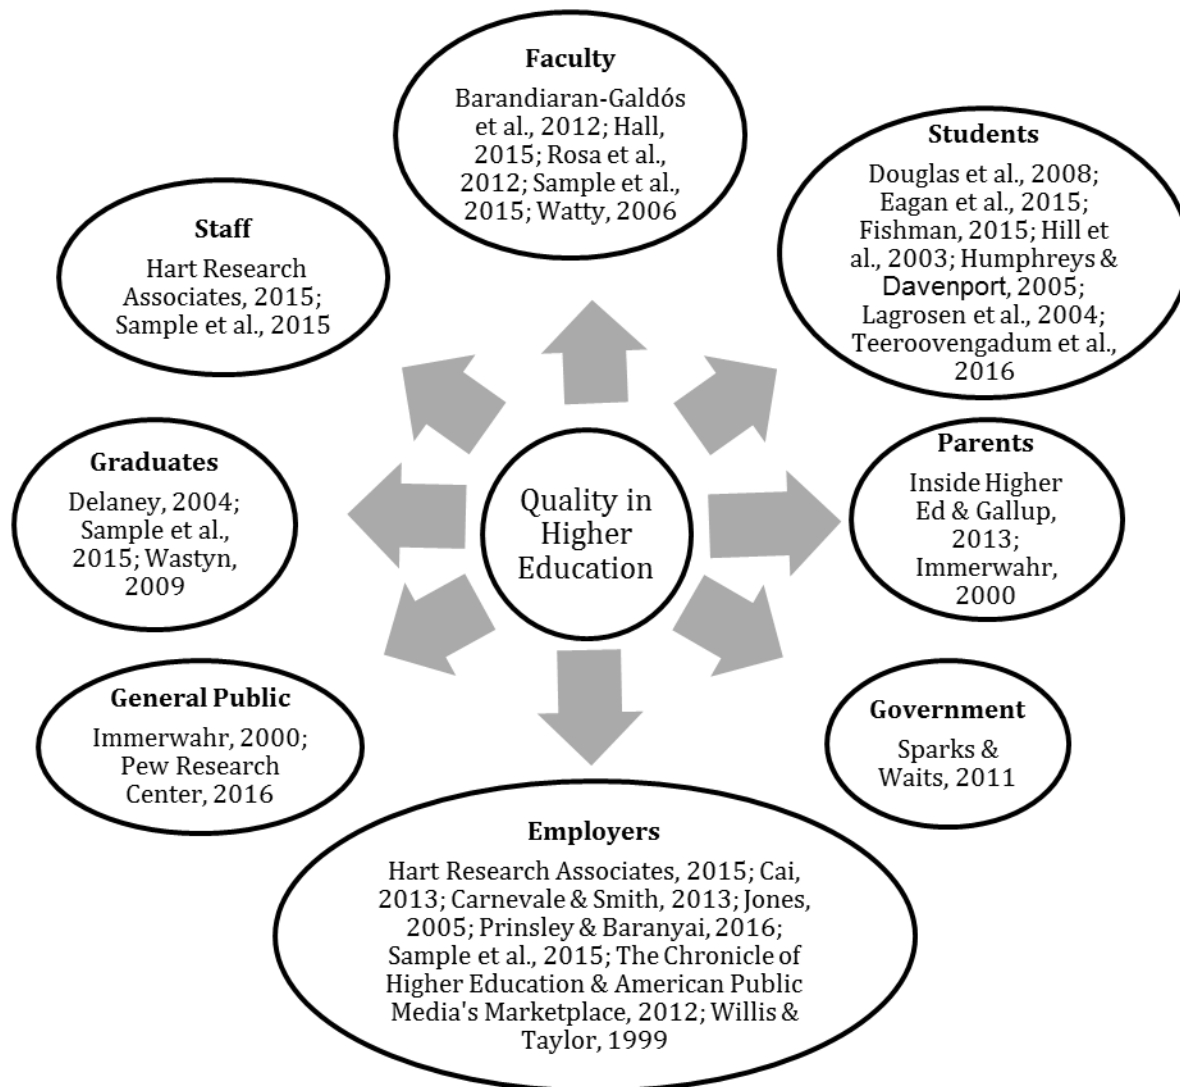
Faculty

Barandiaran-Galdós et al., 2012; Hall, 2015; Rosa et al., 2012; Sample et al., 2015; Watty, 2006

Students

Douglas et al., 2008; Eagan et al., 2015; Fishman, 2015; Hill et al., 2003; Humphreys & Davenport, 2005; Lagrosen et al., 2004; Teeroovengadum et al., 2016

Staff

Hart Research Associates, 2015; Sample et al., 2015

Quality in Higher Education

Graduates

Delaney, 2004; Sample et al., 2015; Wastyn, 2009

Parents

Inside Higher Ed & Gallup, 2013; Immerwahr, 2000

General Public

Immerwahr, 2000; Pew Research Center, 2016

Government

Sparks & Waits, 2011

Employers

Hart Research Associates, 2015; Cai, 2013; Carnevale & Smith, 2013; Jones, 2005; Prinsley & Baranyai, 2016; Sample et al., 2015; The Chronicle of Higher Education & American Public Media's Marketplace, 2012; Willis & Taylor, 1999